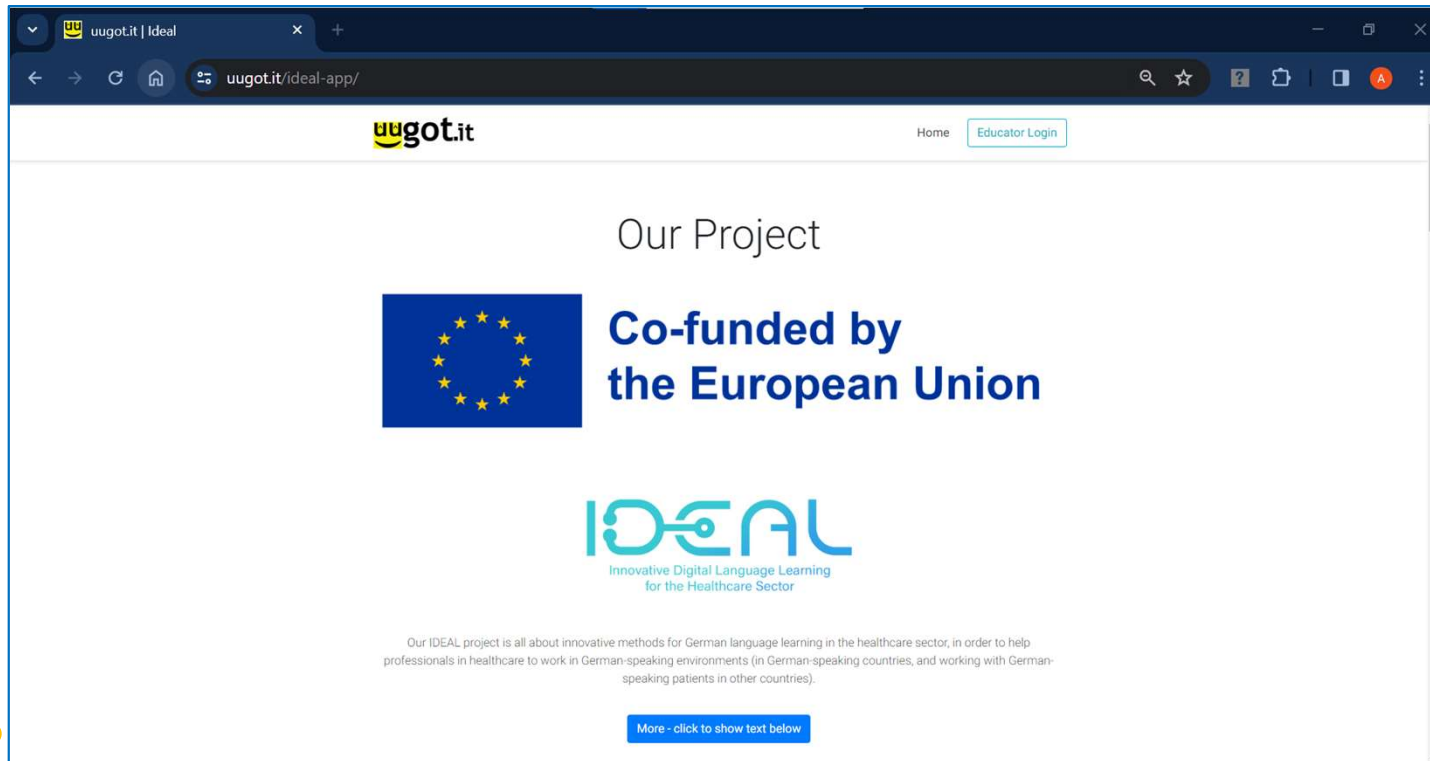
uugot.it | Ideal

uugot.it/ideal-app/

uugot.it

Home

Educator Login

Our Project

Co-funded by the European Union

IDEAL

Innovative Digital Language Learning for the Healthcare Sector

Our IDEAL project is all about innovative methods for German language learning in the healthcare sector, in order to help professionals in healthcare to work in German-speaking environments (in German-speaking countries, and working with German-speaking patients in other countries).

More - click to show text below